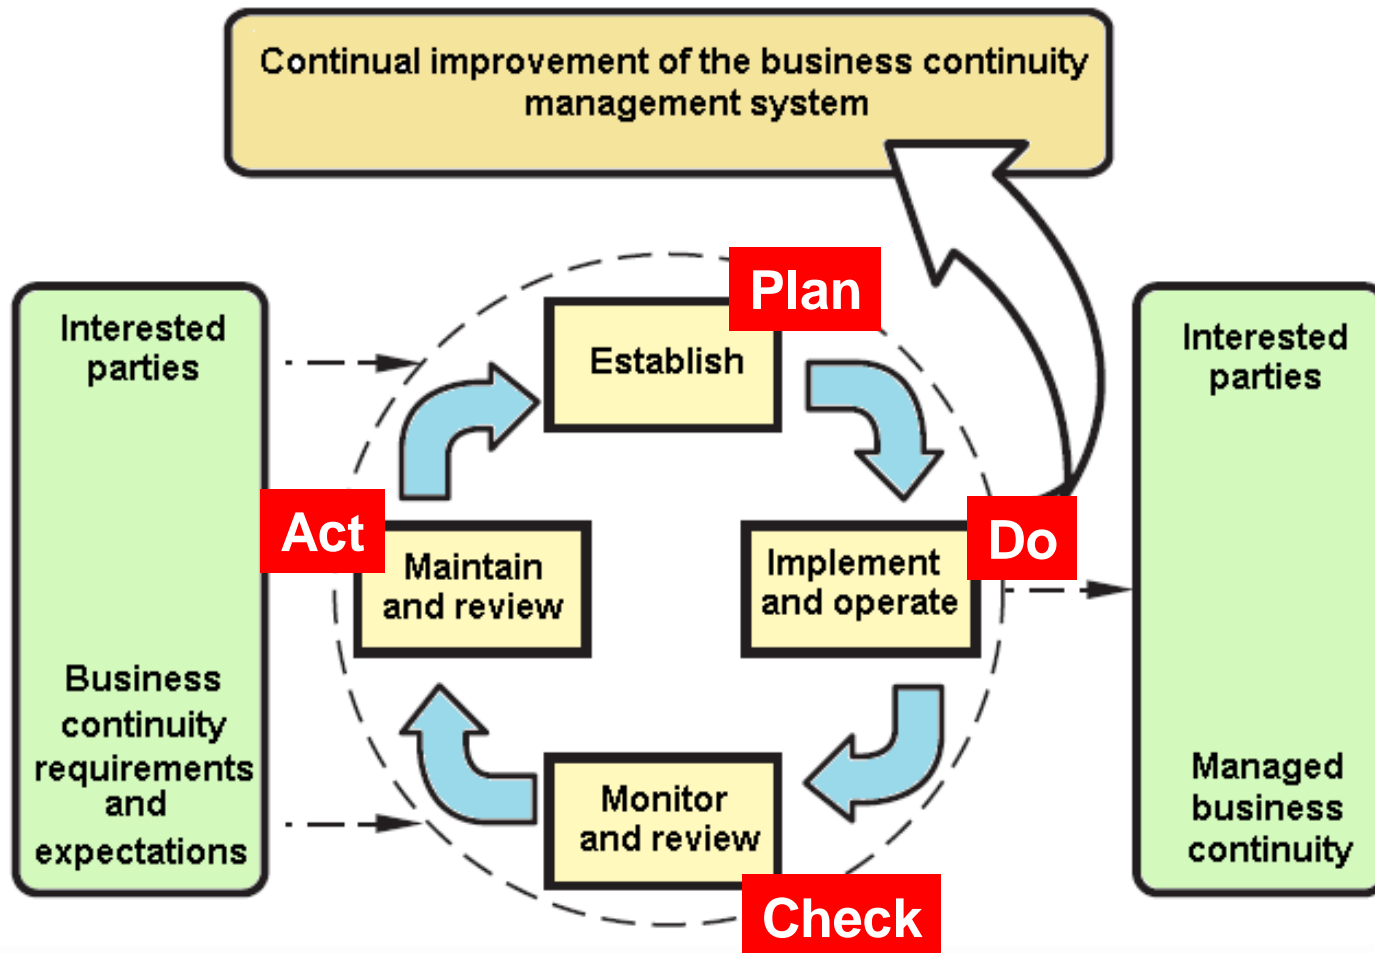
Continual improvement of the business continuity management system

Interested parties

Business continuity requirements and expectations

Plan

Establish

Act

Maintain and review

Do

Implement and operate

Monitor and review

Check

Interested parties

Managed business continuity